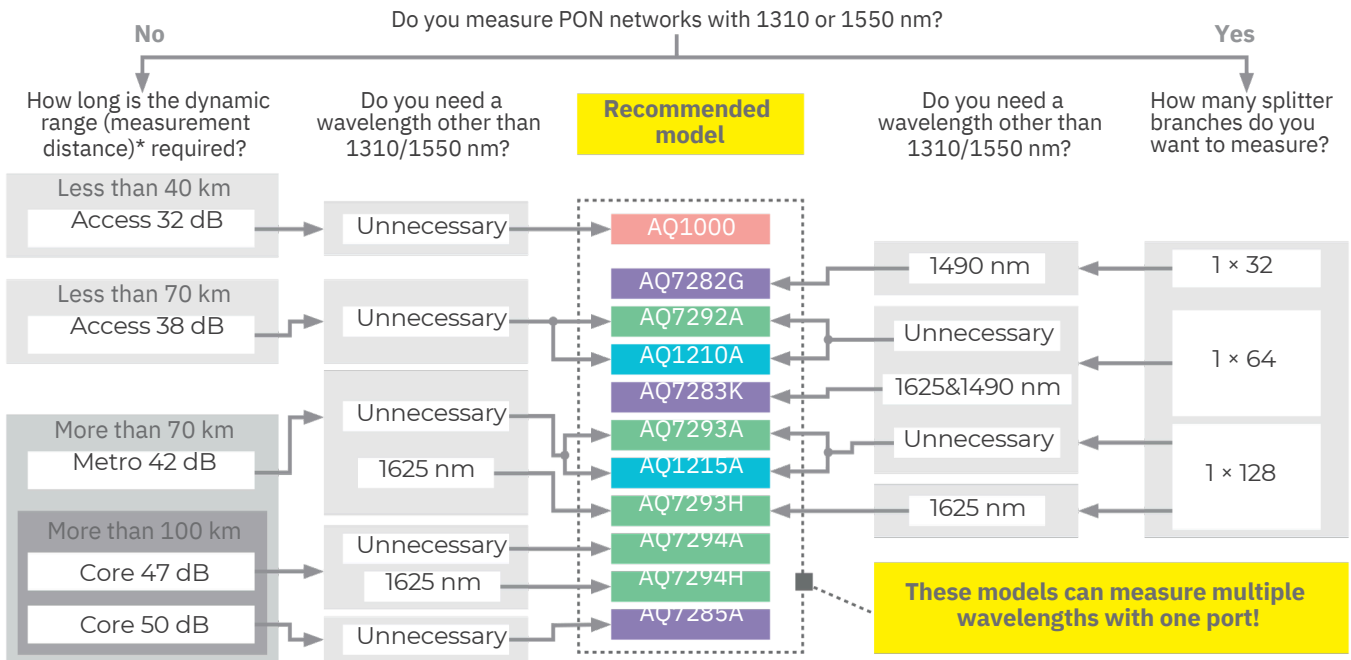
Do you measure PON networks with 1310 or 1550 nm?

No

Yes

How long is the dynamic range (measurement distance)* required?

Do you need a wavelength other than 1310/1550 nm?

Recommended model

Do you need a wavelength other than 1310/1550 nm?

How many splitter branches do you want to measure?

Less than 40 km
Access 32 dB

Unnecessary

AQ1000

Less than 70 km
Access 38 dB

Unnecessary

AQ7282G
AQ7292A
AQ1210A
AQ7283K

More than 70 km
Metro 42 dB

Unnecessary
1625 nm

AQ7293A
AQ1215A
AQ7293H

More than 100 km
Core 47 dB
Core 50 dB

Unnecessary
1625 nm
Unnecessary

AQ7294A
AQ7294H
AQ7285A

1490 nm
Unnecessary
1625&1490 nm
Unnecessary
1625 nm

1 × 32
1 × 64
1 × 128

These models can measure multiple wavelengths with one port!